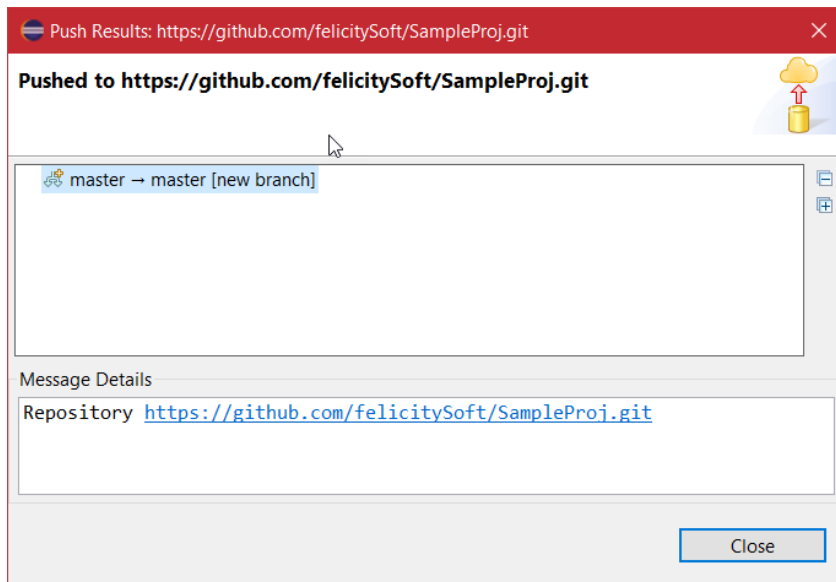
Push Results: https://github.com/felicitySoft/SampleProj.git

Pushed to https://github.com/felicitySoft/SampleProj.git

master → master [new branch]

Message Details

Repository https://github.com/felicitySoft/SampleProj.git

Close